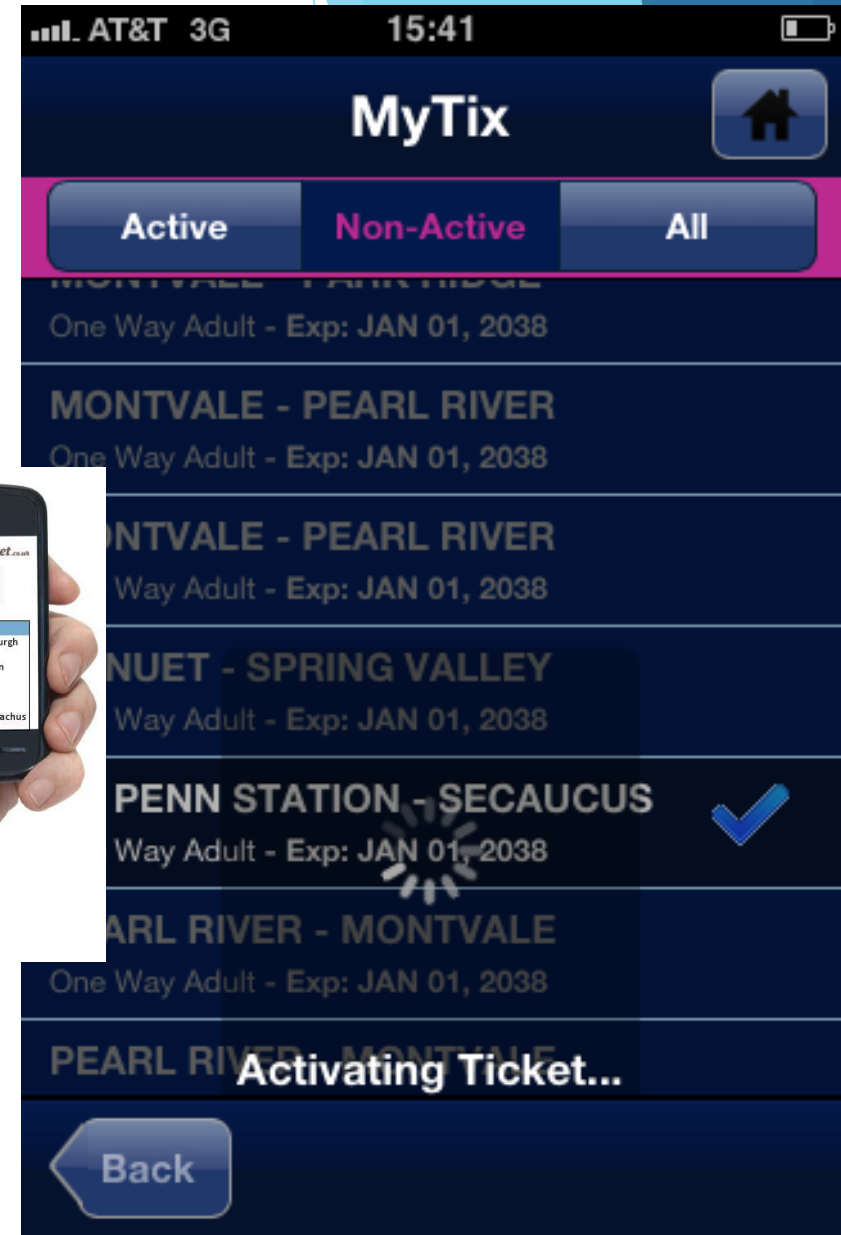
AT&T 3G 15:41

MyTix

Active Non-Active All

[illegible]
One Way Adult - Exp: JAN 01, 2038

MONTVALE - PEARL RIVER
One Way Adult - Exp: JAN 01, 2038

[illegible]NTVALE - PEARL RIVER
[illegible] Way Adult - Exp: JAN 01, 2038

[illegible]NUET - SPRING VALLEY
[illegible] Way Adult - Exp: JAN 01, 2038

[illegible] PENN STATION - SECAUCUS
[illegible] Way Adult - Exp: JAN 01, 2038

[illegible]ARL RIVER - MONTVALE
One Way Adult - Exp: JAN 01, 2038

PEARL RI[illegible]

Activating Ticket...

Back

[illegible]et.co.uk
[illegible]urgh
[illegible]achus